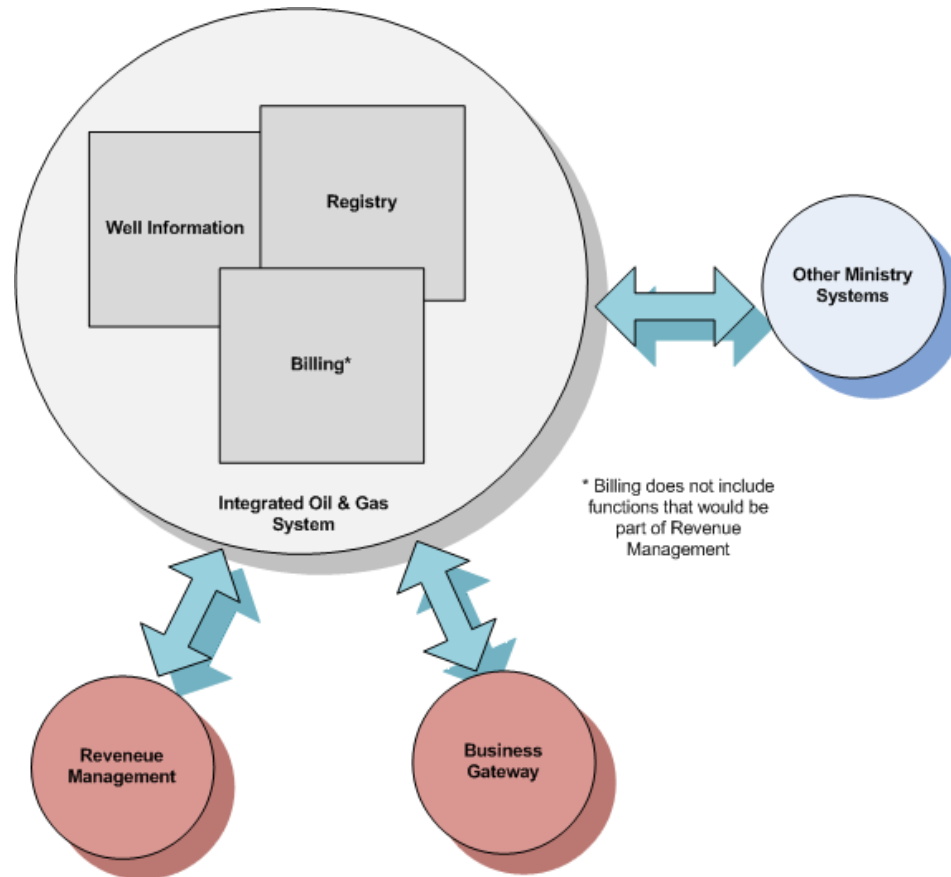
Well Information

Registry

Billing*

Integrated Oil & Gas System

Other Ministry Systems

* Billing does not include functions that would be part of Revenue Management

Reveneue Management

Business Gateway